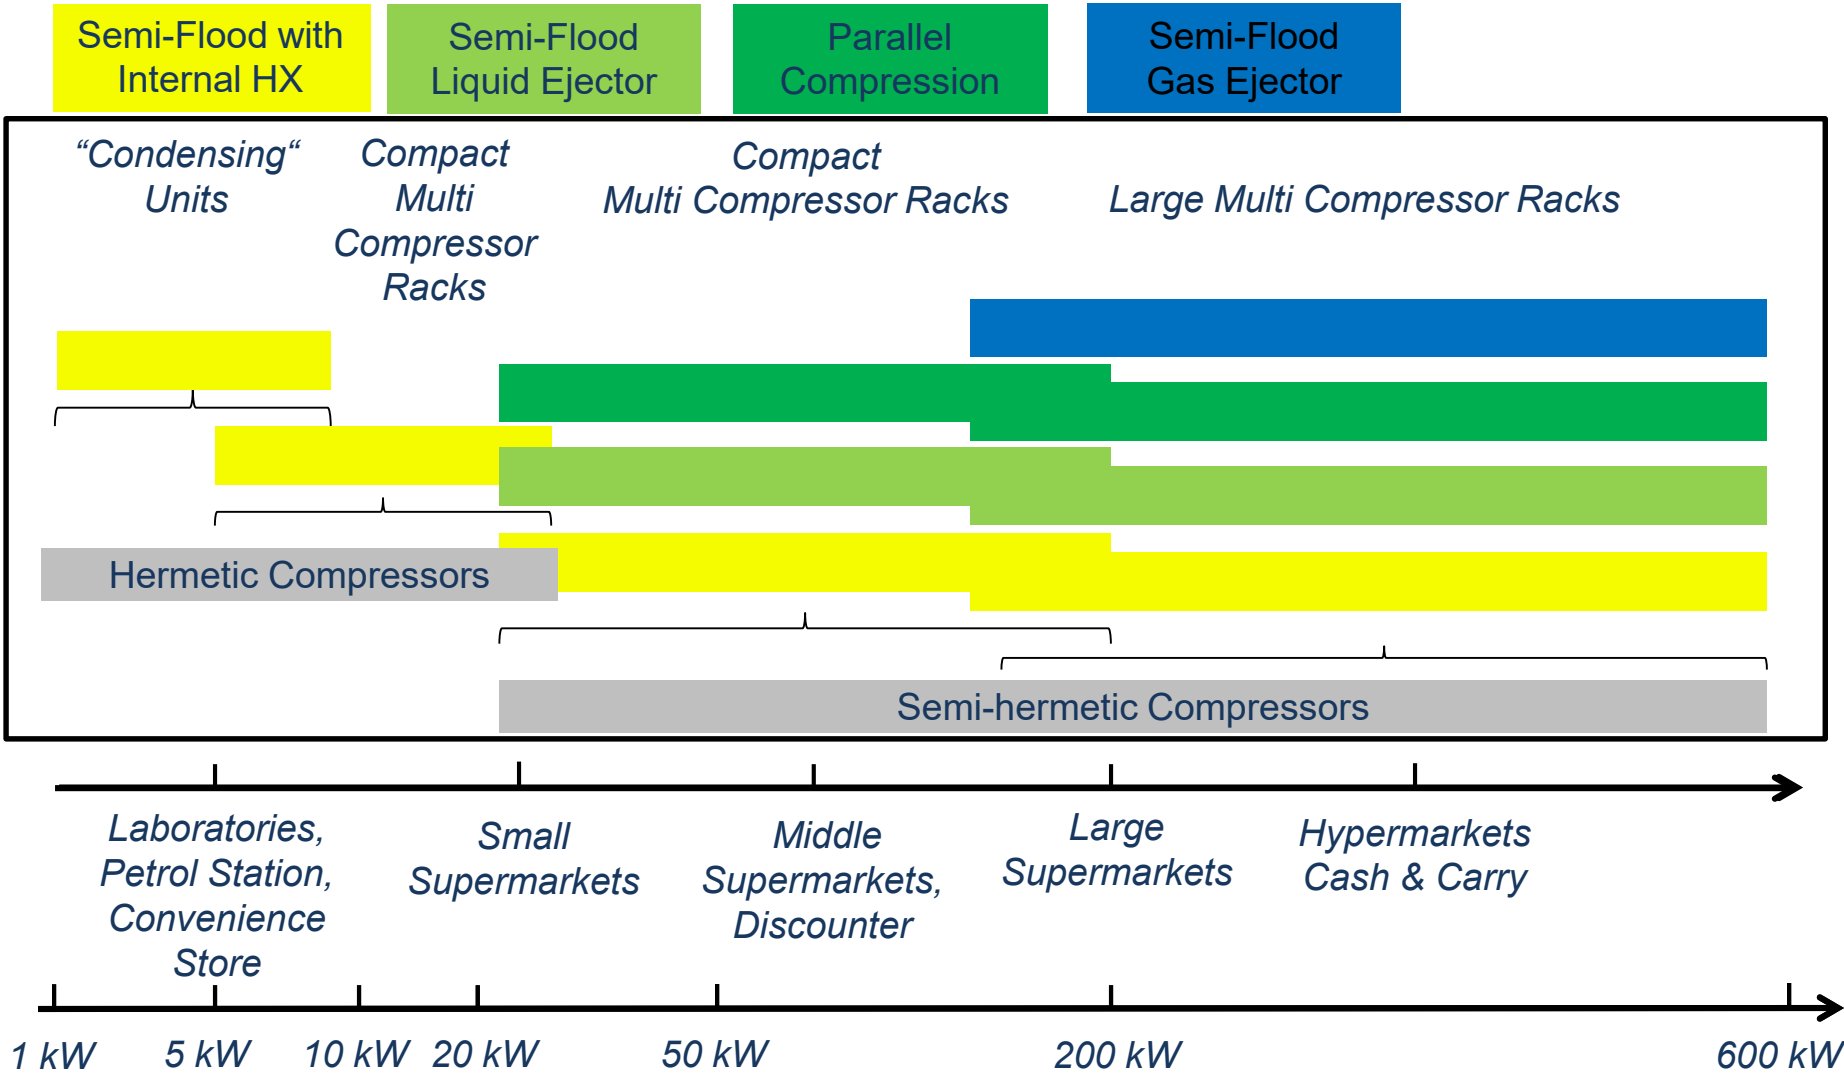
Semi-Flood with Internal HX

Semi-Flood Liquid Ejector

Parallel Compression

Semi-Flood Gas Ejector

“Condensing“ Units

Compact Multi Compressor Racks

Compact Multi Compressor Racks

Large Multi Compressor Racks

Hermetic Compressors

Semi-hermetic Compressors

Laboratories, Petrol Station, Convenience Store

Small Supermarkets

Middle Supermarkets, Discounter

Large Supermarkets

Hypermarkets Cash & Carry

1 kW

5 kW

10 kW

20 kW

50 kW

200 kW

600 kW